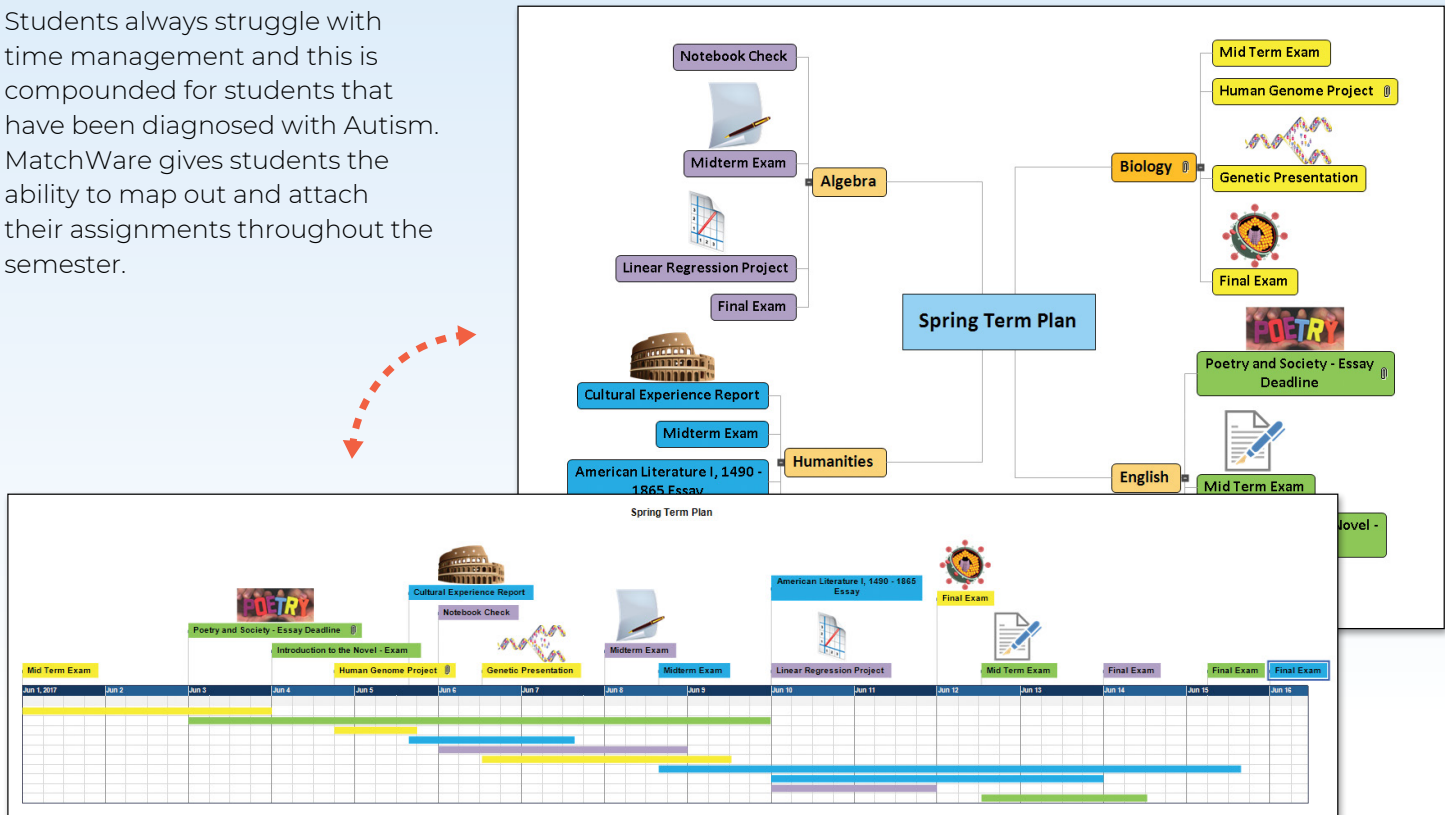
Students always struggle with time management and this is compounded for students that have been diagnosed with Autism. MatchWare gives students the ability to map out and attach their assignments throughout the semester.

Notebook Check

Midterm Exam

Algebra

Linear Regression Project

Final Exam

Spring Term Plan

Mid Term Exam

Human Genome Project

Biology

Genetic Presentation

Final Exam

POETRY

Poetry and Society - Essay Deadline

Cultural Experience Report

Midterm Exam

Humanities

American Literature I, 1490 - 1865 Essay

English

Mid Term Exam

Novel -

Spring Term Plan

American Literature I, 1490 - 1865 Essay

Final Exam

Cultural Experience Report

POETRY

Notebook Check

Poetry and Society - Essay Deadline

Introduction to the Novel - Exam

Midterm Exam

Mid Term Exam

Human Genome Project

Genetic Presentation

Midterm Exam

Linear Regression Project

Mid Term Exam

Final Exam

Final Exam

Final Exam

Jun 1, 2017

Jun 2

Jun 3

Jun 4

Jun 5

Jun 6

Jun 7

Jun 8

Jun 9

Jun 10

Jun 11

Jun 12

Jun 13

Jun 14

Jun 15

Jun 16